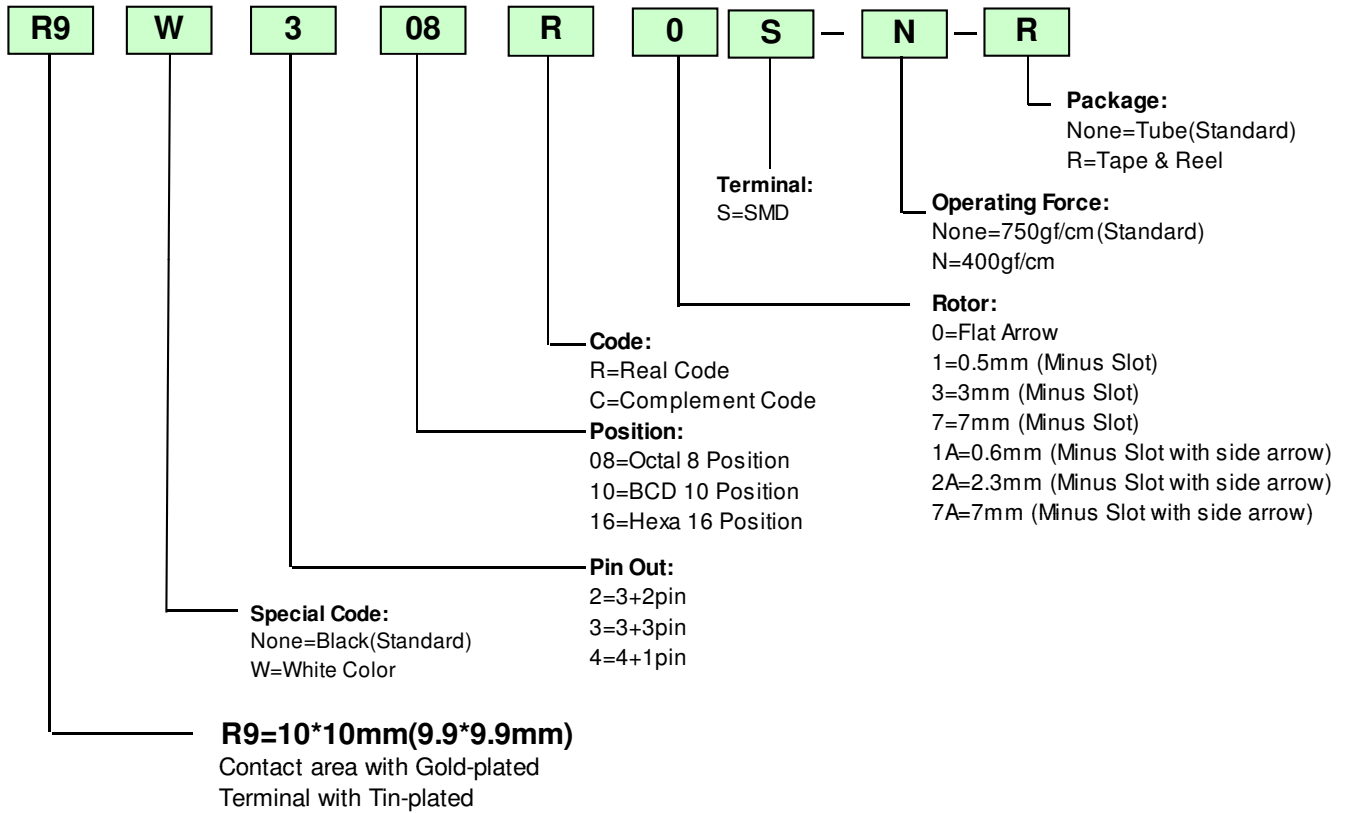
R9 W 3 08 R 0 S – N – R

Package:
None=Tube(Standard)
R=Tape & Reel

Terminal:
S=SMD

Operating Force:
None=750gf/cm(Standard)
N=400gf/cm

Rotor:
0=Flat Arrow
1=0.5mm (Minus Slot)
3=3mm (Minus Slot)
7=7mm (Minus Slot)
1A=0.6mm (Minus Slot with side arrow)
2A=2.3mm (Minus Slot with side arrow)
7A=7mm (Minus Slot with side arrow)

Code:
R=Real Code
C=Complement Code

Position:
08=Octal 8 Position
10=BCD 10 Position
16=Hexa 16 Position

Pin Out:
2=3+2pin
3=3+3pin
4=4+1pin

Special Code:
None=Black(Standard)
W=White Color

R9=10*10mm(9.9*9.9mm)
Contact area with Gold-plated
Terminal with Tin-plated